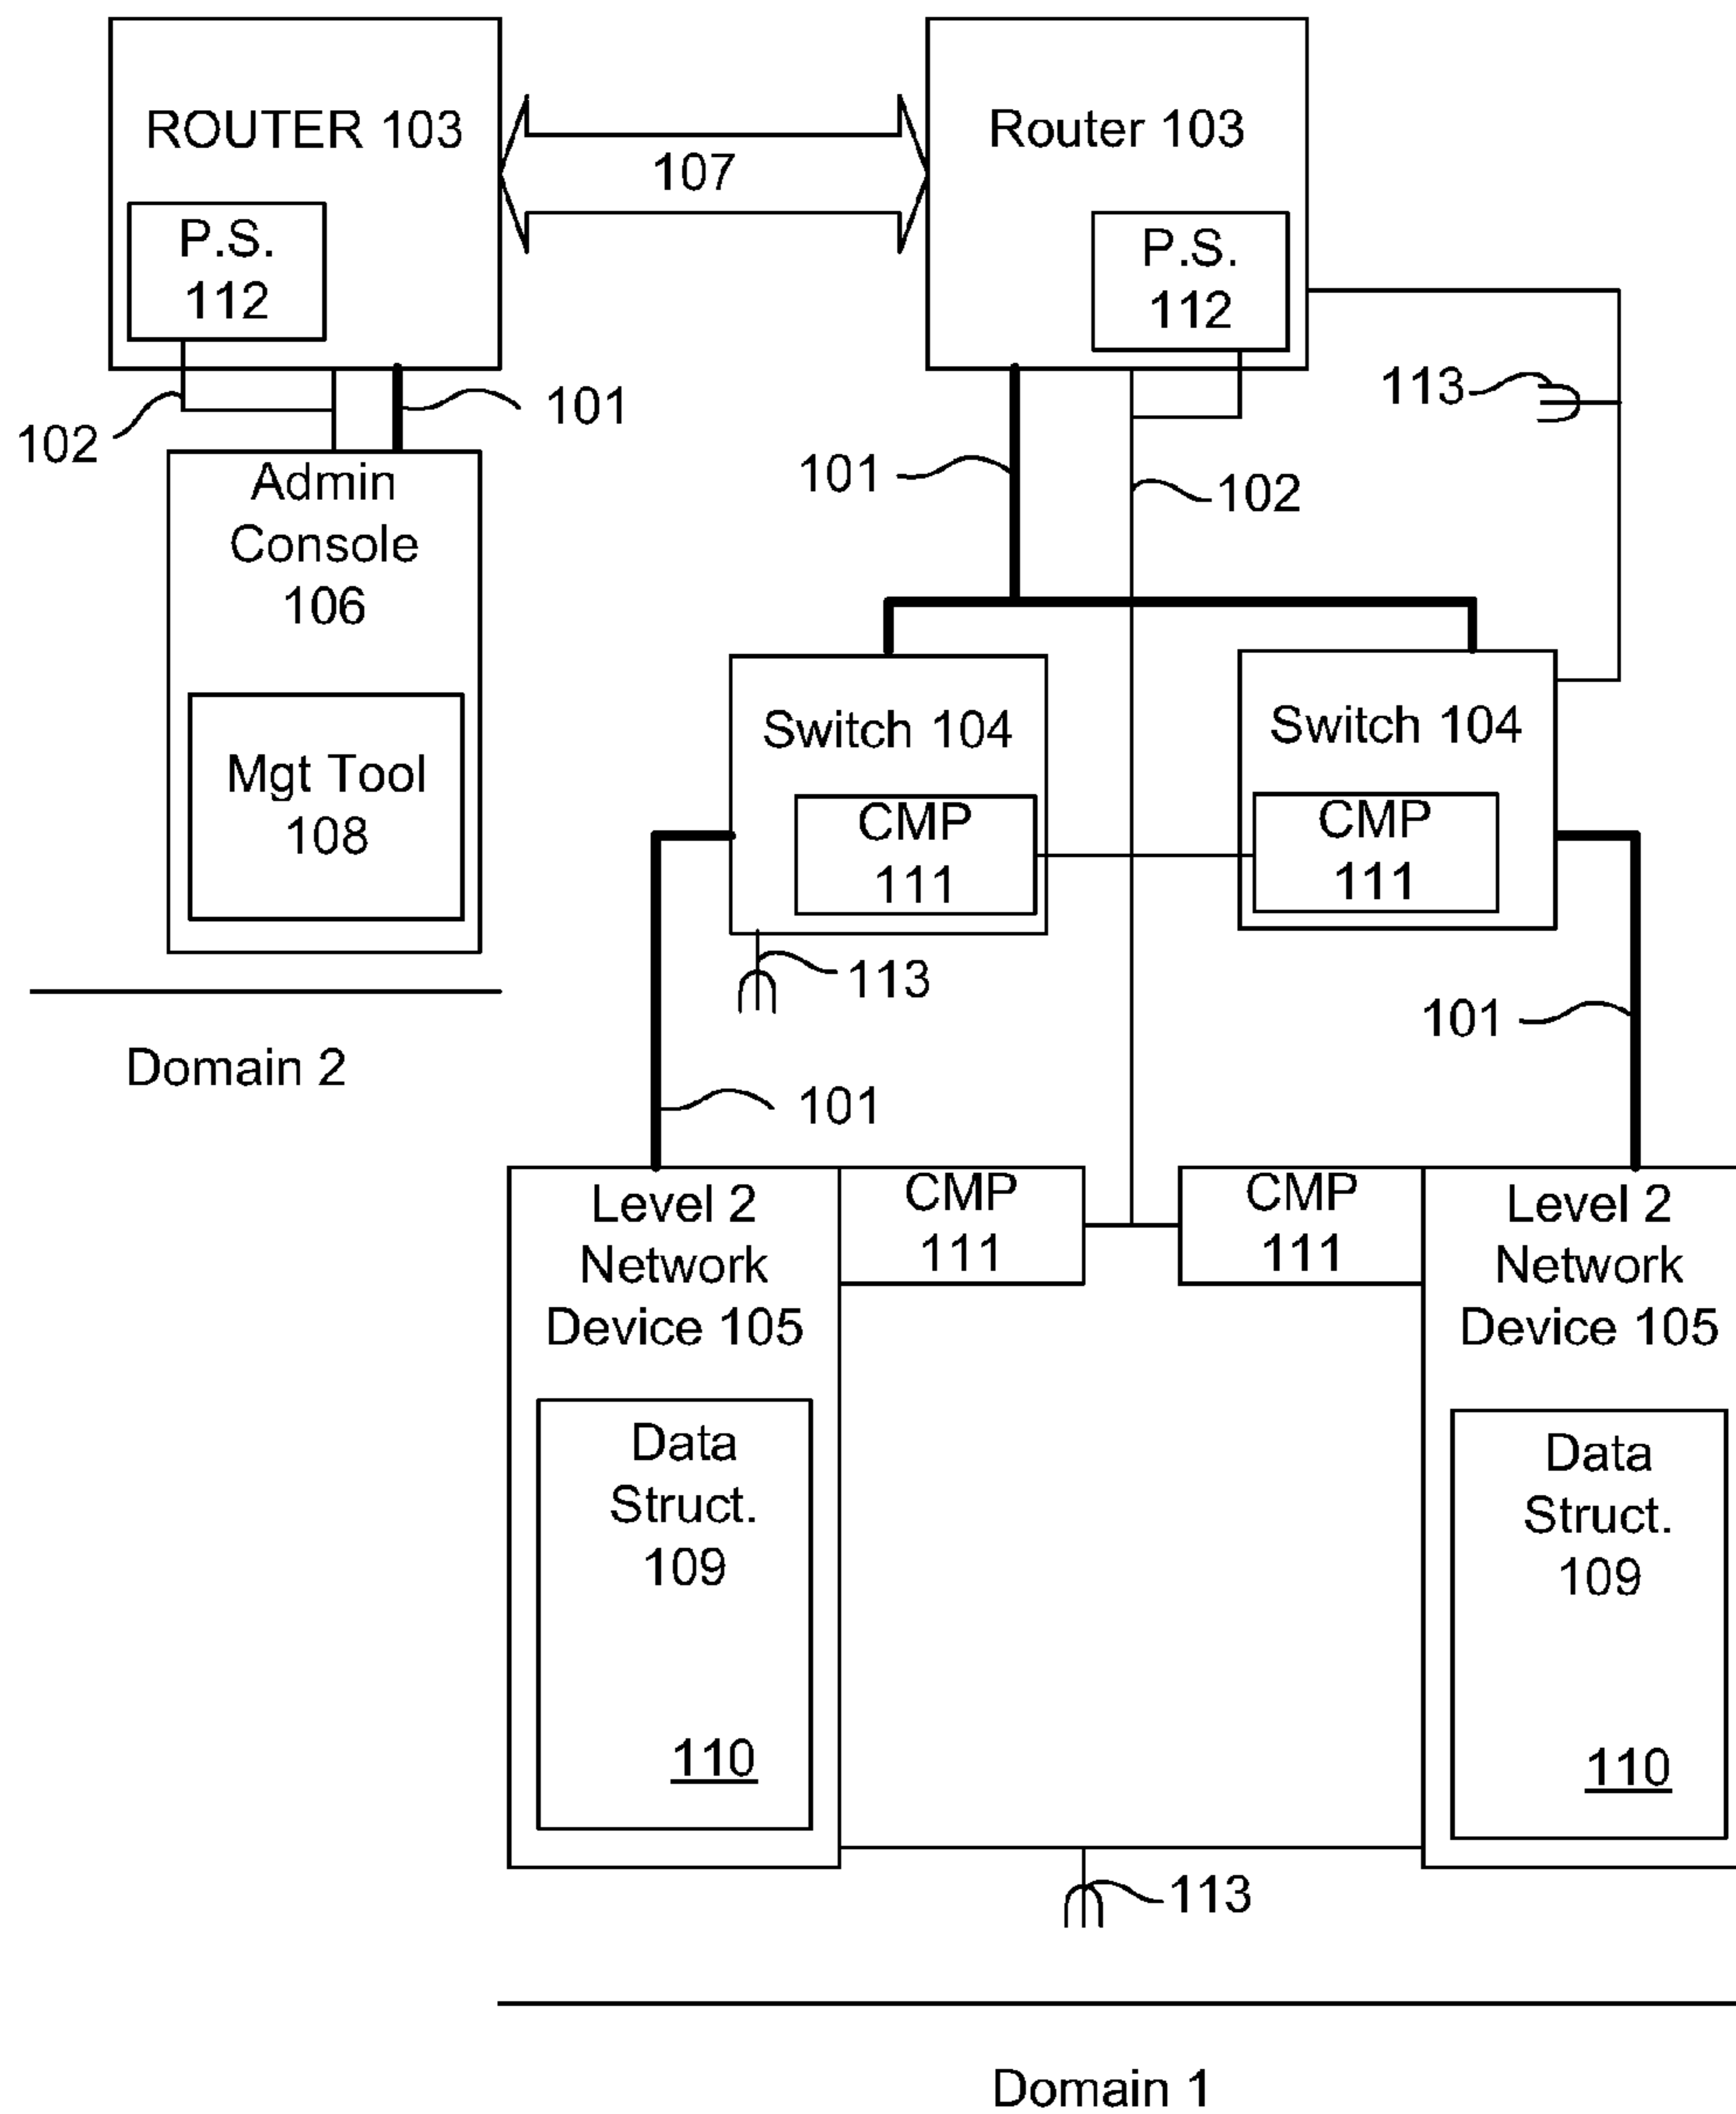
ROUTER 103

P.S. 112

107

Router 103

P.S. 112

102

101

113

Admin Console 106

Mgt Tool 108

101

102

Switch 104

CMP 111

Switch 104

CMP 111

113

Domain 2

101

101

Level 2 Network Device 105

CMP 111

CMP 111

Level 2 Network Device 105

Data Struct. 109

110

Data Struct. 109

110

113

Domain 1